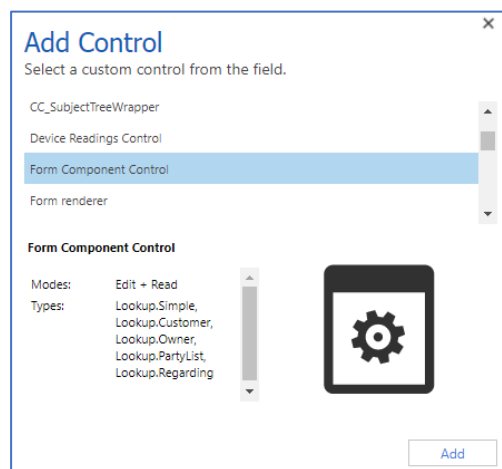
Add Control
Select a custom control from the field.

CC_SubjectTreeWrapper
Device Readings Control
Form Component Control
Form renderer

Form Component Control

| Modes: | Edit + Read |
|---|---|
| Types: | Lookup.Simple, Lookup.Customer, Lookup.Owner, Lookup.PartyList, Lookup.Regarding |

Add